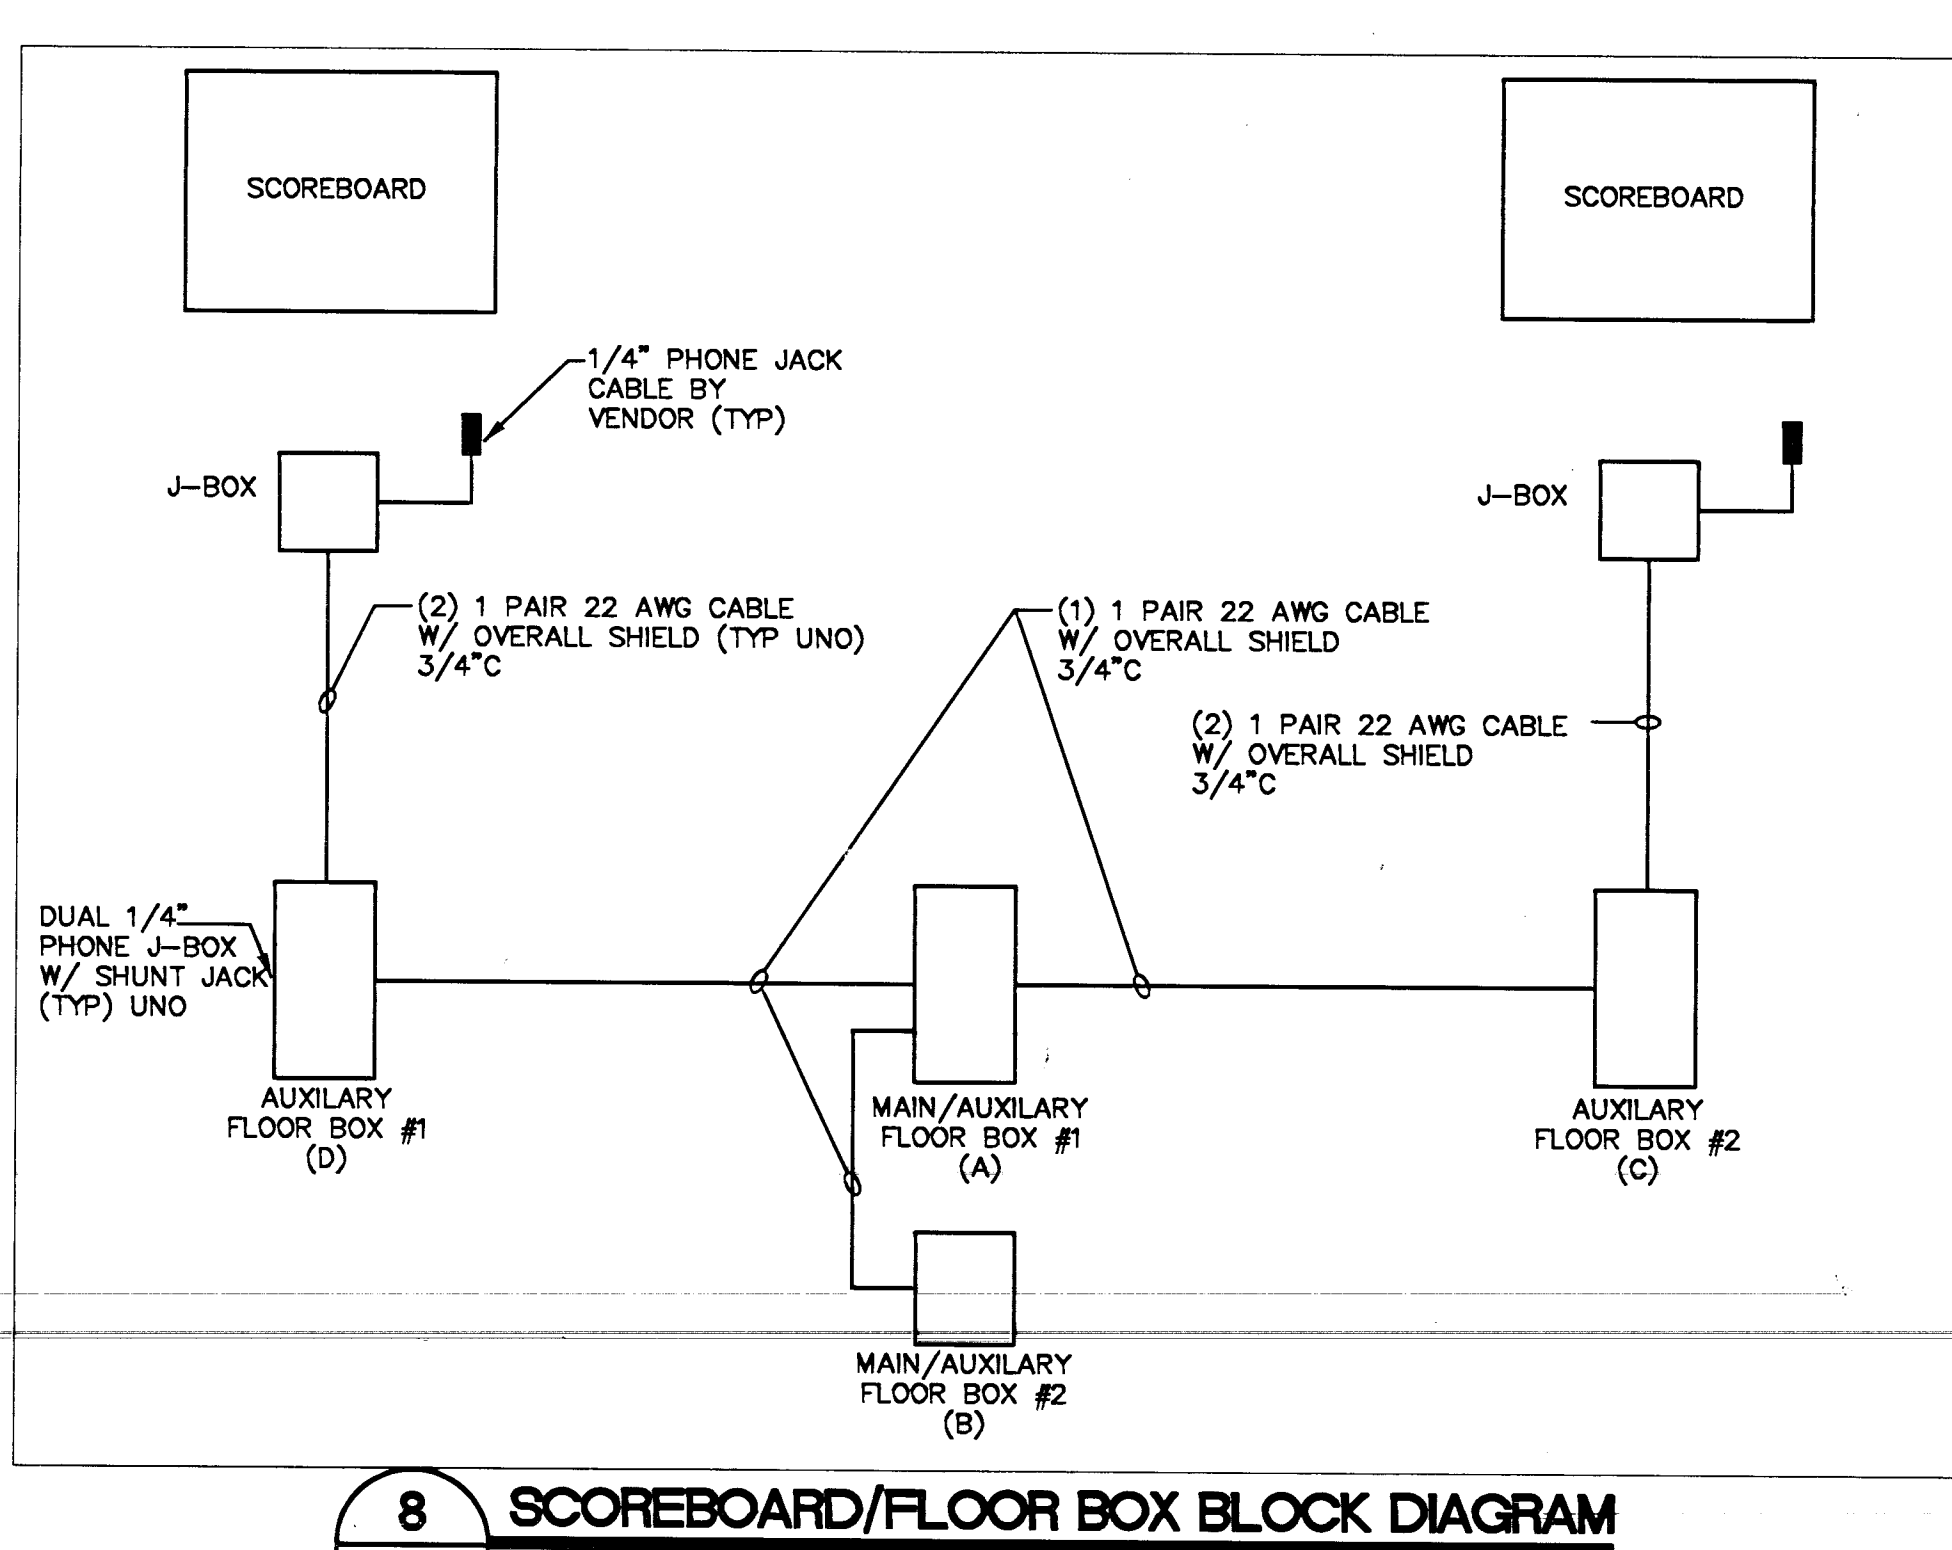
SCOREBOARD

SCOREBOARD

1/4" PHONE JACK CABLE BY VENDOR (TYP)

J–BOX

J–BOX

(2) 1 PAIR 22 AWG CABLE W/ OVERALL SHIELD (TYP UNO) 3/4"C

(1) 1 PAIR 22 AWG CABLE W/ OVERALL SHIELD 3/4"C

(2) 1 PAIR 22 AWG CABLE W/ OVERALL SHIELD 3/4"C

DUAL 1/4" PHONE J–BOX W/ SHUNT JACK (TYP) UNO

AUXILARY FLOOR BOX #1 (D)

MAIN/AUXILARY FLOOR BOX #1 (A)

AUXILARY FLOOR BOX #2 (C)

MAIN/AUXILARY FLOOR BOX #2 (B)

8 SCOREBOARD/FLOOR BOX BLOCK DIAGRAM